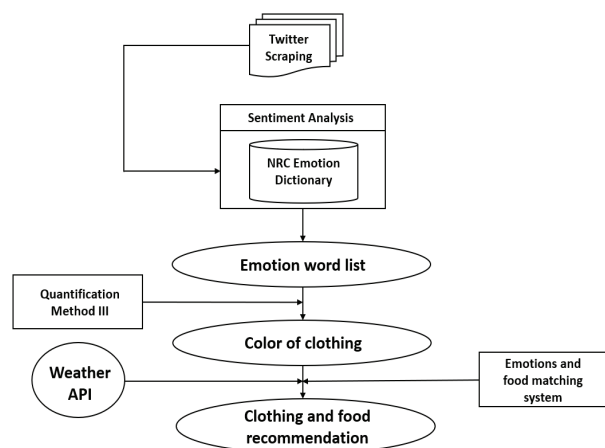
Twitter Scraping

Sentiment Analysis

NRC Emotion Dictionary

Emotion word list

Quantification Method III

Color of clothing

Weather API

Emotions and food matching system

Clothing and food recommendation